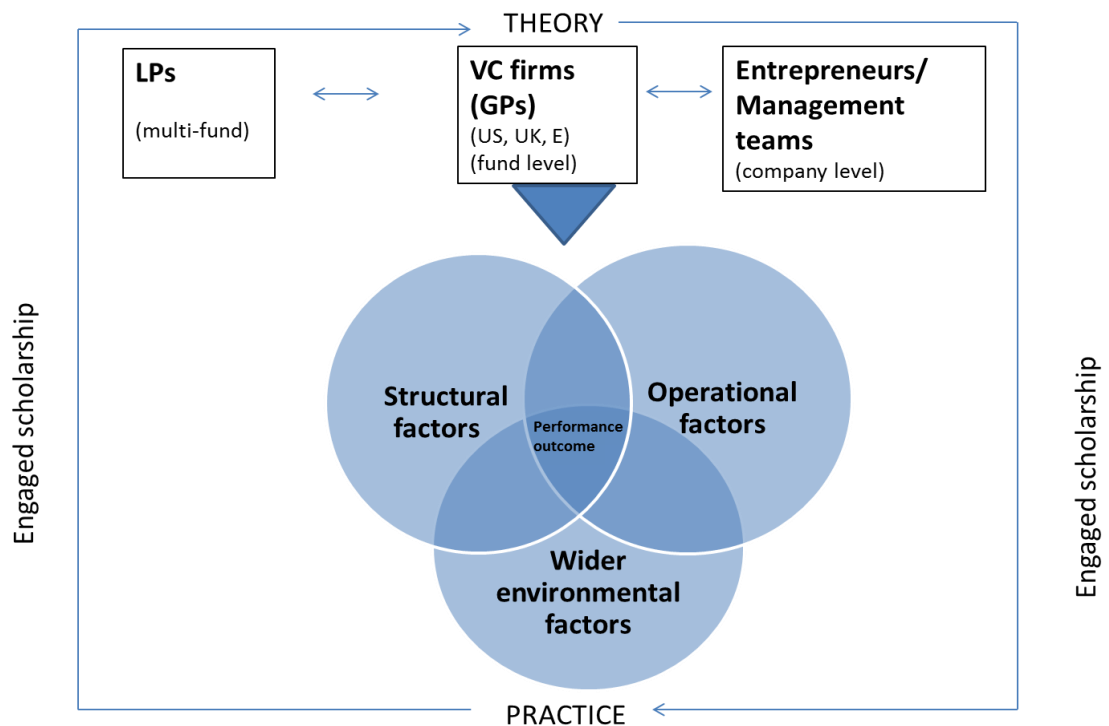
THEORY

LPs

(multi-fund)

VC firms (GPs)

(US, UK, E)
(fund level)

Entrepreneurs/ Management teams

(company level)

Engaged scholarship

Structural factors

Performance outcome

Operational factors

Wider environmental factors

Engaged scholarship

PRACTICE